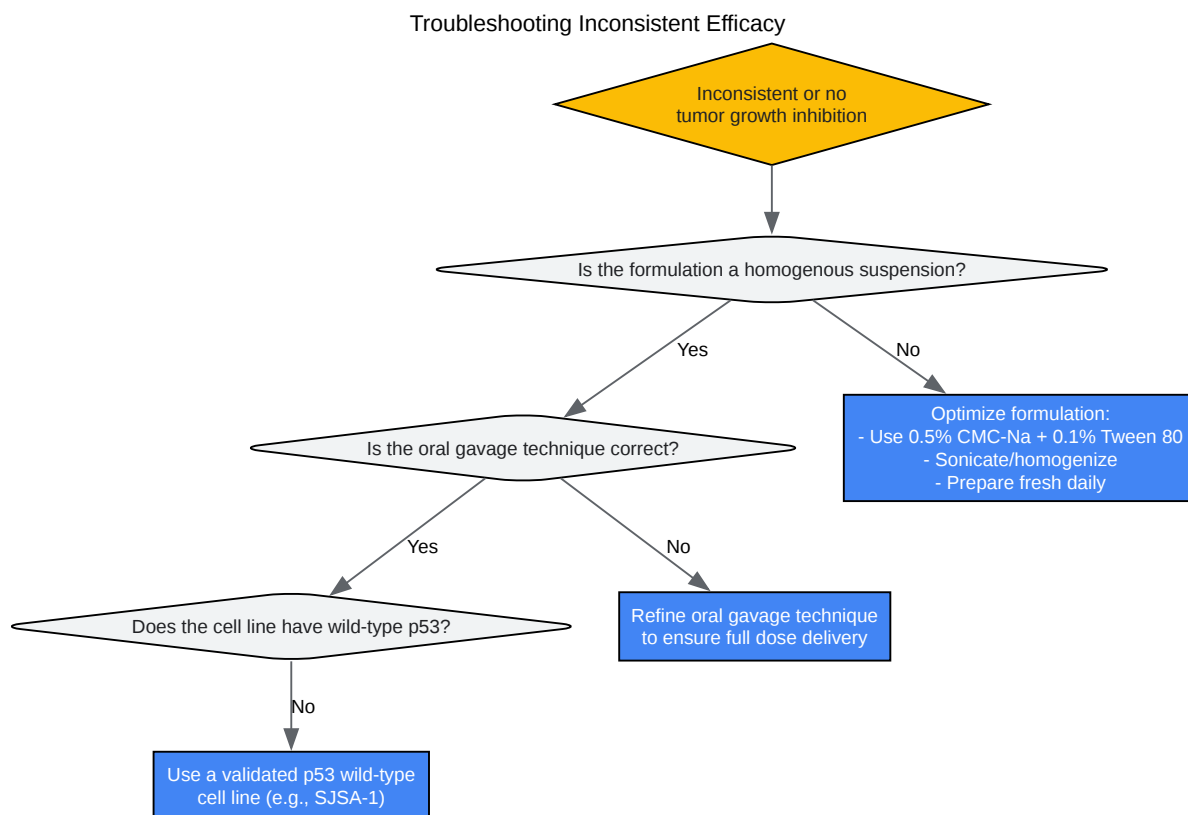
Troubleshooting Inconsistent Efficacy

Inconsistent or no tumor growth inhibition

Is the formulation a homogenous suspension?

Yes

No

Optimize formulation:
- Use 0.5% CMC-Na + 0.1% Tween 80
- Sonicate/homogenize
- Prepare fresh daily

Is the oral gavage technique correct?

Yes

No

Refine oral gavage technique to ensure full dose delivery

Does the cell line have wild-type p53?

No

Use a validated p53 wild-type cell line (e.g., SJSA-1)